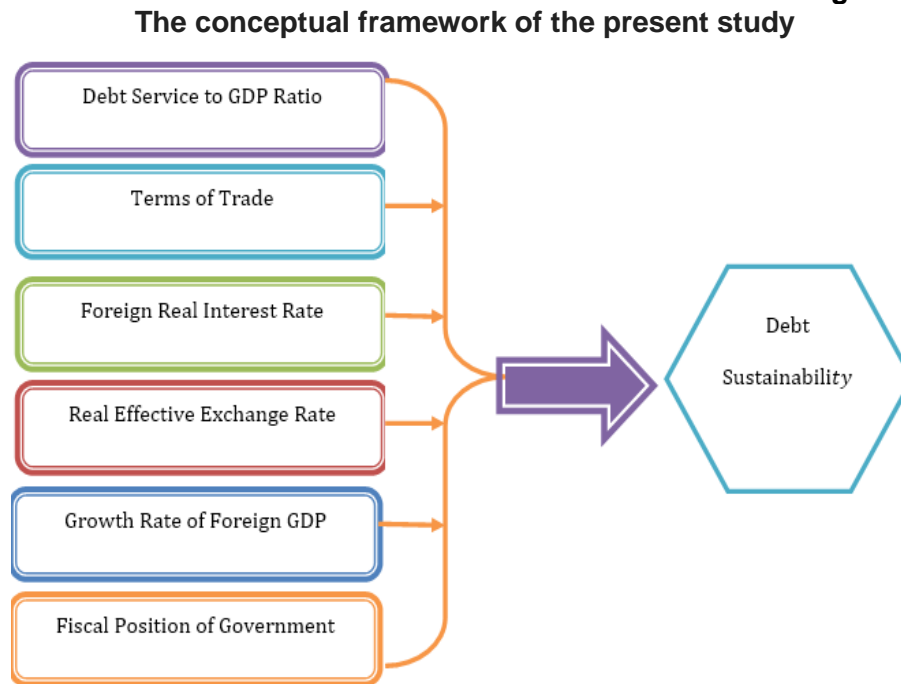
The conceptual framework of the present study

Debt Service to GDP Ratio

Terms of Trade

Foreign Real Interest Rate

Real Effective Exchange Rate

Growth Rate of Foreign GDP

Fiscal Position of Government

Debt Sustainability